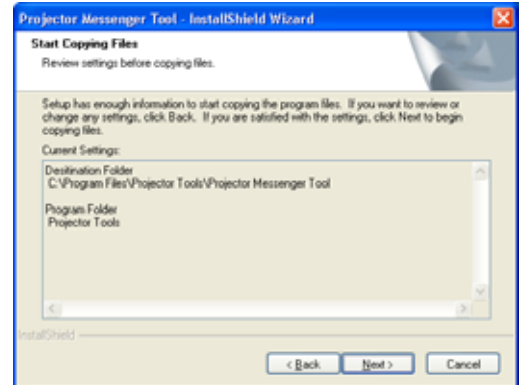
Projector Messenger Tool - InstallShield Wizard

Start Copying Files
Review settings before copying files.

Setup has enough information to start copying the program files. If you want to review or change any settings, click Back. If you are satisfied with the settings, click Next to begin copying files.

Current Settings:

Desitination Folder
C:\Program Files\Projector Tools\Projector Messenger Tool

Program Folder
Projector Tools

InstallShield

< Back
Next >
Cancel